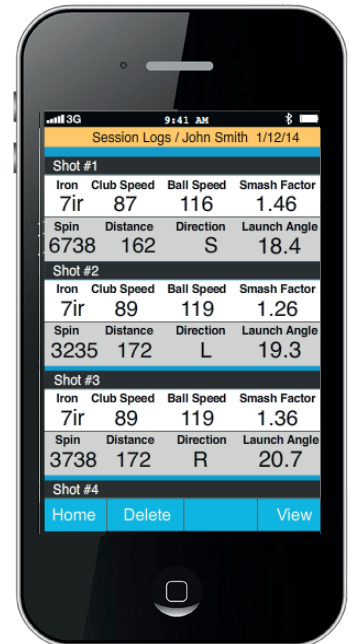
3G 9:41 AM

Session Logs / John Smith 1/12/14

Shot #1

| Iron | Club Speed | Ball Speed | Smash Factor |
|---|---|---|---|
| 7ir | 87 | 116 | 1.46 |
| Spin | Distance | Direction | Launch Angle |
| 6738 | 162 | S | 18.4 |

Shot #2

| Iron | Club Speed | Ball Speed | Smash Factor |
|---|---|---|---|
| 7ir | 89 | 119 | 1.26 |
| Spin | Distance | Direction | Launch Angle |
| 3235 | 172 | L | 19.3 |

Shot #3

| Iron | Club Speed | Ball Speed | Smash Factor |
|---|---|---|---|
| 7ir | 89 | 119 | 1.36 |
| Spin | Distance | Direction | Launch Angle |
| 3738 | 172 | R | 20.7 |

Shot #4

Home Delete View